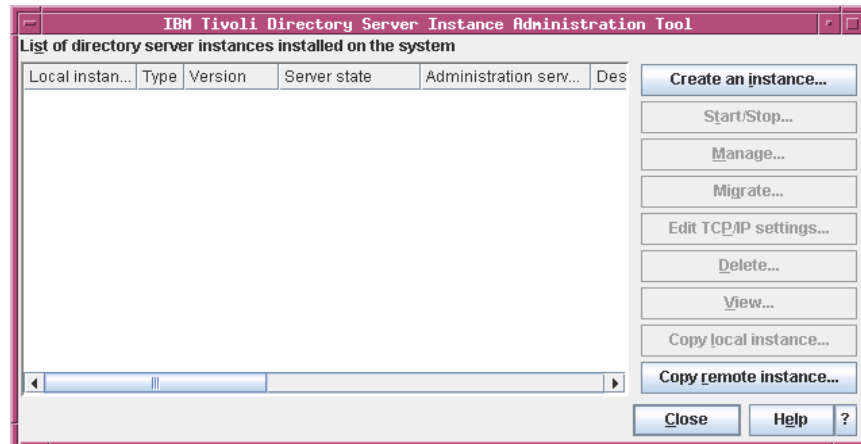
IBM Tivoli Directory Server Instance Administration Tool

List of directory server instances installed on the system

| Local instan... | Type | Version | Server state | Administration serv... | Des |
|---|---|---|---|---|---|

Create an instance...
Start/Stop...
Manage...
Migrate...
Edit TCP/IP settings...
Delete...
View...
Copy local instance...
Copy remote instance...

Close
Help
?